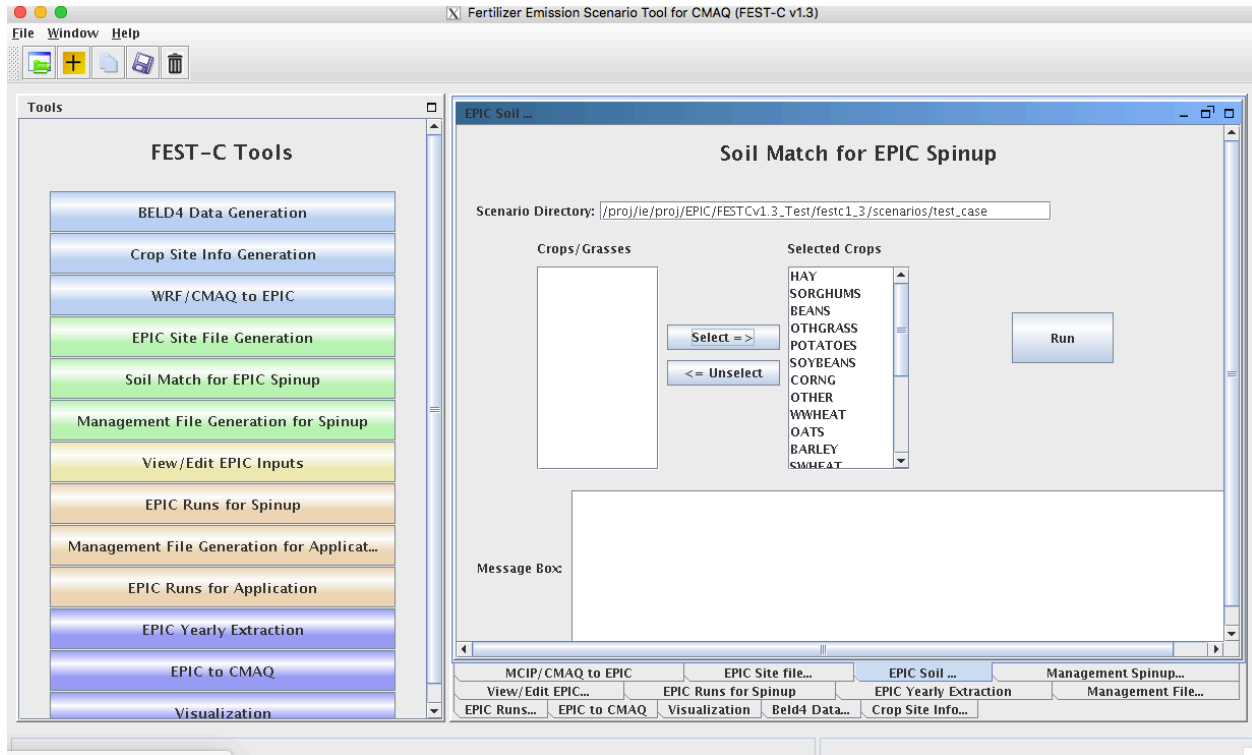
Fertilizer Emission Scenario Tool for CMAQ (FEST-C v1.3)

File Window Help

Tools

FEST-C Tools

BELD4 Data Generation

Crop Site Info Generation

WRF/CMAQ to EPIC

EPIC Site File Generation

Soil Match for EPIC Spinup

Management File Generation for Spinup

View/Edit EPIC Inputs

EPIC Runs for Spinup

Management File Generation for Applicat...

EPIC Runs for Application

EPIC Yearly Extraction

EPIC to CMAQ

Visualization

EPIC Soil ...

Soil Match for EPIC Spinup

Scenario Directory: /proj/ie/proj/EPIC/FESTCv1.3_Test/festc1_3/scenarios/test_case

Crops/Grasses

Selected Crops

HAY
SORGHUMS
BEANS
OTHGRASS
POTATOES
SOYBEANS
CORNG
OTHER
WWHEAT
OATS
BARLEY
SWHEAT

Select =>

<= Unselect

Run

Message Box:

MCIP/CMAQ to EPIC | EPIC Site file... | EPIC Soil ... | Management Spinup...
View/Edit EPIC... | EPIC Runs for Spinup | EPIC Yearly Extraction | Management File...
EPIC Runs... | EPIC to CMAQ | Visualization | Beld4 Data... | Crop Site Info...